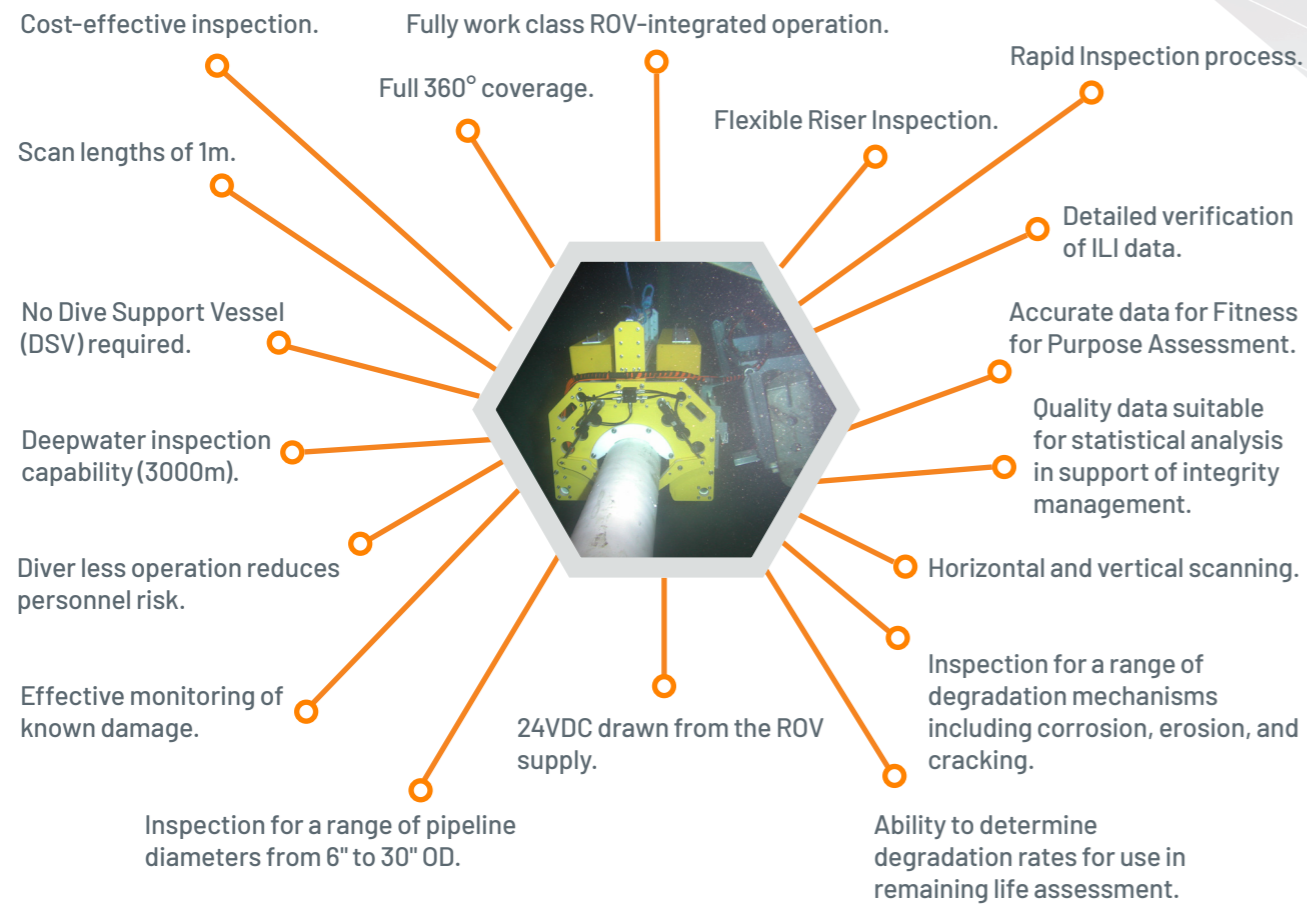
Cost-effective inspection.

Fully work class ROV-integrated operation.

Full 360° coverage.

Rapid Inspection process.

Flexible Riser Inspection.

Scan lengths of 1m.

Detailed verification of ILI data.

No Dive Support Vessel (DSV) required.

Accurate data for Fitness for Purpose Assessment.

Quality data suitable for statistical analysis in support of integrity management.

Deepwater inspection capability (3000m).

Horizontal and vertical scanning.

Diver less operation reduces personnel risk.

Inspection for a range of degradation mechanisms including corrosion, erosion, and cracking.

Effective monitoring of known damage.

24VDC drawn from the ROV supply.

Inspection for a range of pipeline diameters from 6" to 30" OD.

Ability to determine degradation rates for use in remaining life assessment.